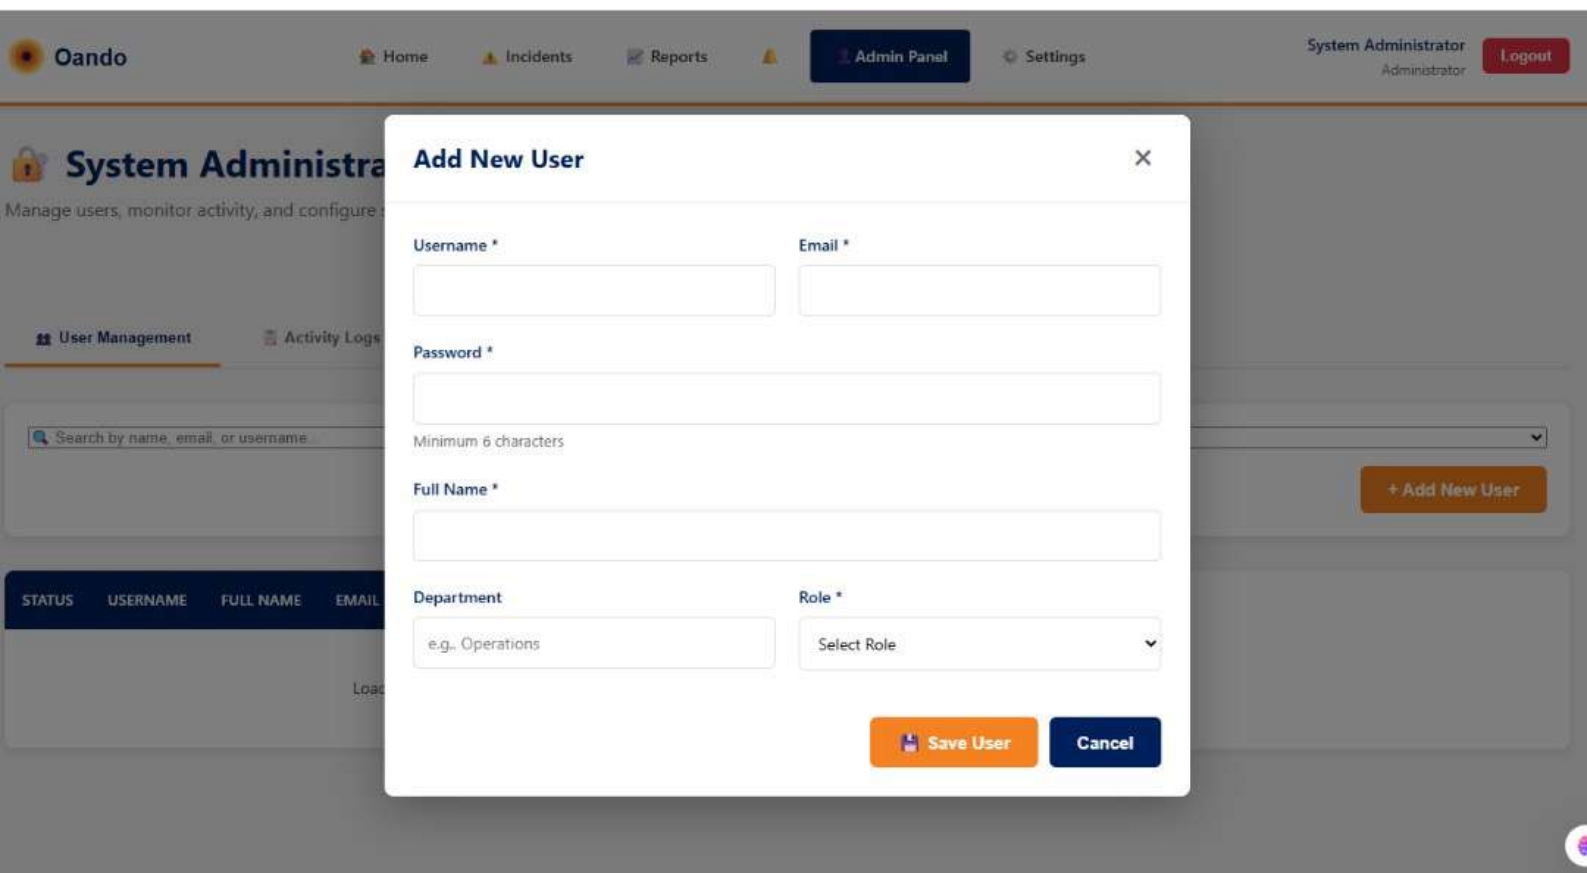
Oando

Home Incidents Reports Admin Panel Settings

System Administrator
Administrator

Logout

System Administra

Manage users, monitor activity, and configure

User Management Activity Logs

Search by name, email, or username

+ Add New User

| STATUS | USERNAME | FULL NAME | EMAIL |
|---|---|---|---|

Loa

Add New User

×

Username *

Email *

Password *

Minimum 6 characters

Full Name *

Department

e.g., Operations

Role *

Select Role

Save User

Cancel